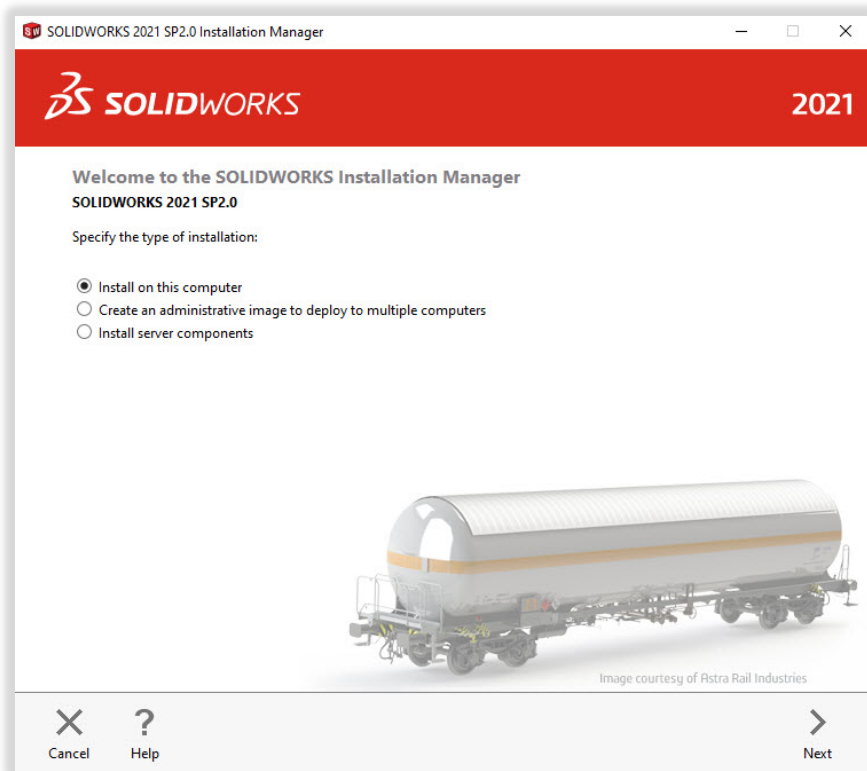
SOLIDWORKS 2021 SP2.0 Installation Manager

SOLIDWORKS 2021

Welcome to the SOLIDWORKS Installation Manager
SOLIDWORKS 2021 SP2.0

Specify the type of installation:

Install on this computer
Create an administrative image to deploy to multiple computers
Install server components

Image courtesy of Astra Rail Industries

Cancel
Help
Next